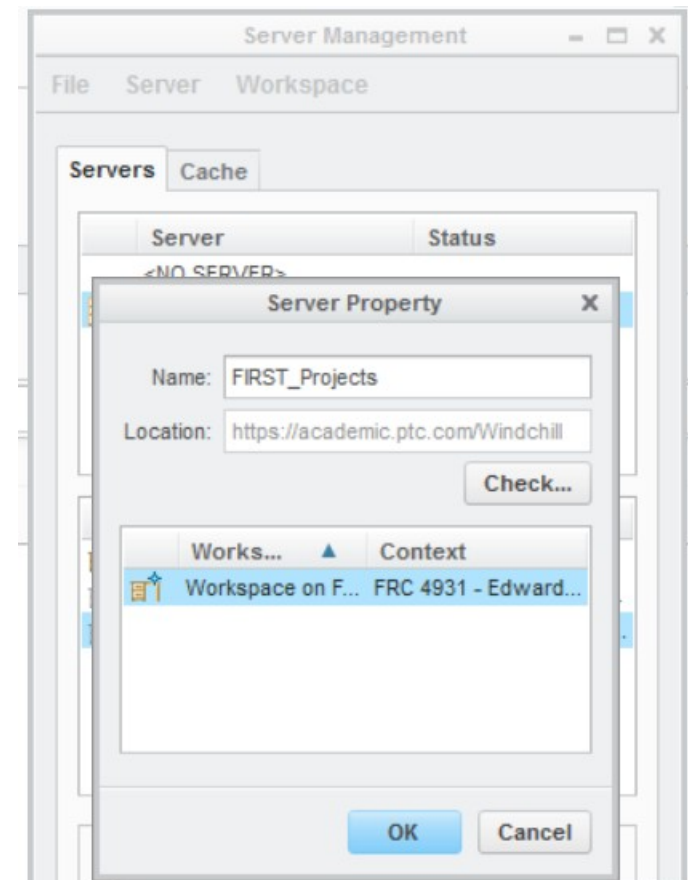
Server Management

File Server Workspace

Servers Cache

| Server | Status |
|---|---|
| <NO SERVER> | |

Server Property

Name: FIRST_Projects

Location: https://academic.ptc.com/Windchill

Check...

| Works... ▲ | Context |
|---|---|
| Workspace on F... | FRC 4931 - Edward... |

OK Cancel